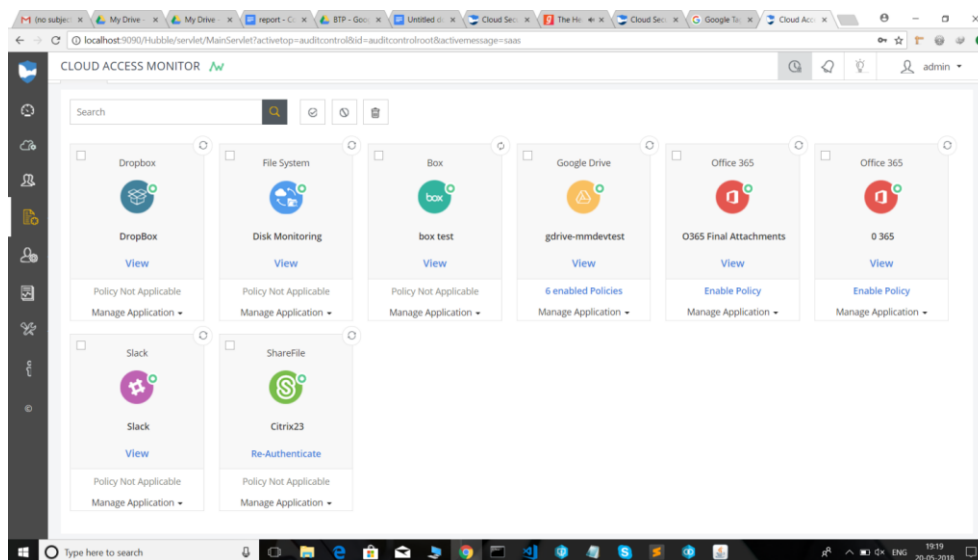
(no subject) My Drive My Drive report BTP - Goo Untitled Cloud Sec The Ho Cloud Sec Google Ta Cloud Acc

localhost:9090/Hubble/servlet/MainServlet?activetop=auditcontrol&id=auditcontrolroot&activemessage=saas

CLOUD ACCESS MONITOR

admin

Search

| Dropbox | File System | Box | Google Drive | Office 365 | Office 365 |
|---|---|---|---|---|---|
| DropBox | Disk Monitoring | box test | gdrive-mmdevtest | O365 Final Attachments | 0 365 |
| View | View | View | View | View | View |
| Policy Not Applicable | Policy Not Applicable | Policy Not Applicable | 6 enabled Policies | Enable Policy | Enable Policy |
| Manage Application | Manage Application | Manage Application | Manage Application | Manage Application | Manage Application |

| Slack | ShareFile |
|---|---|
| Slack | Citrix23 |
| View | Re-Authenticate |
| Policy Not Applicable | Policy Not Applicable |
| Manage Application | Manage Application |

Type here to search

ENG 19:19 20-05-2018